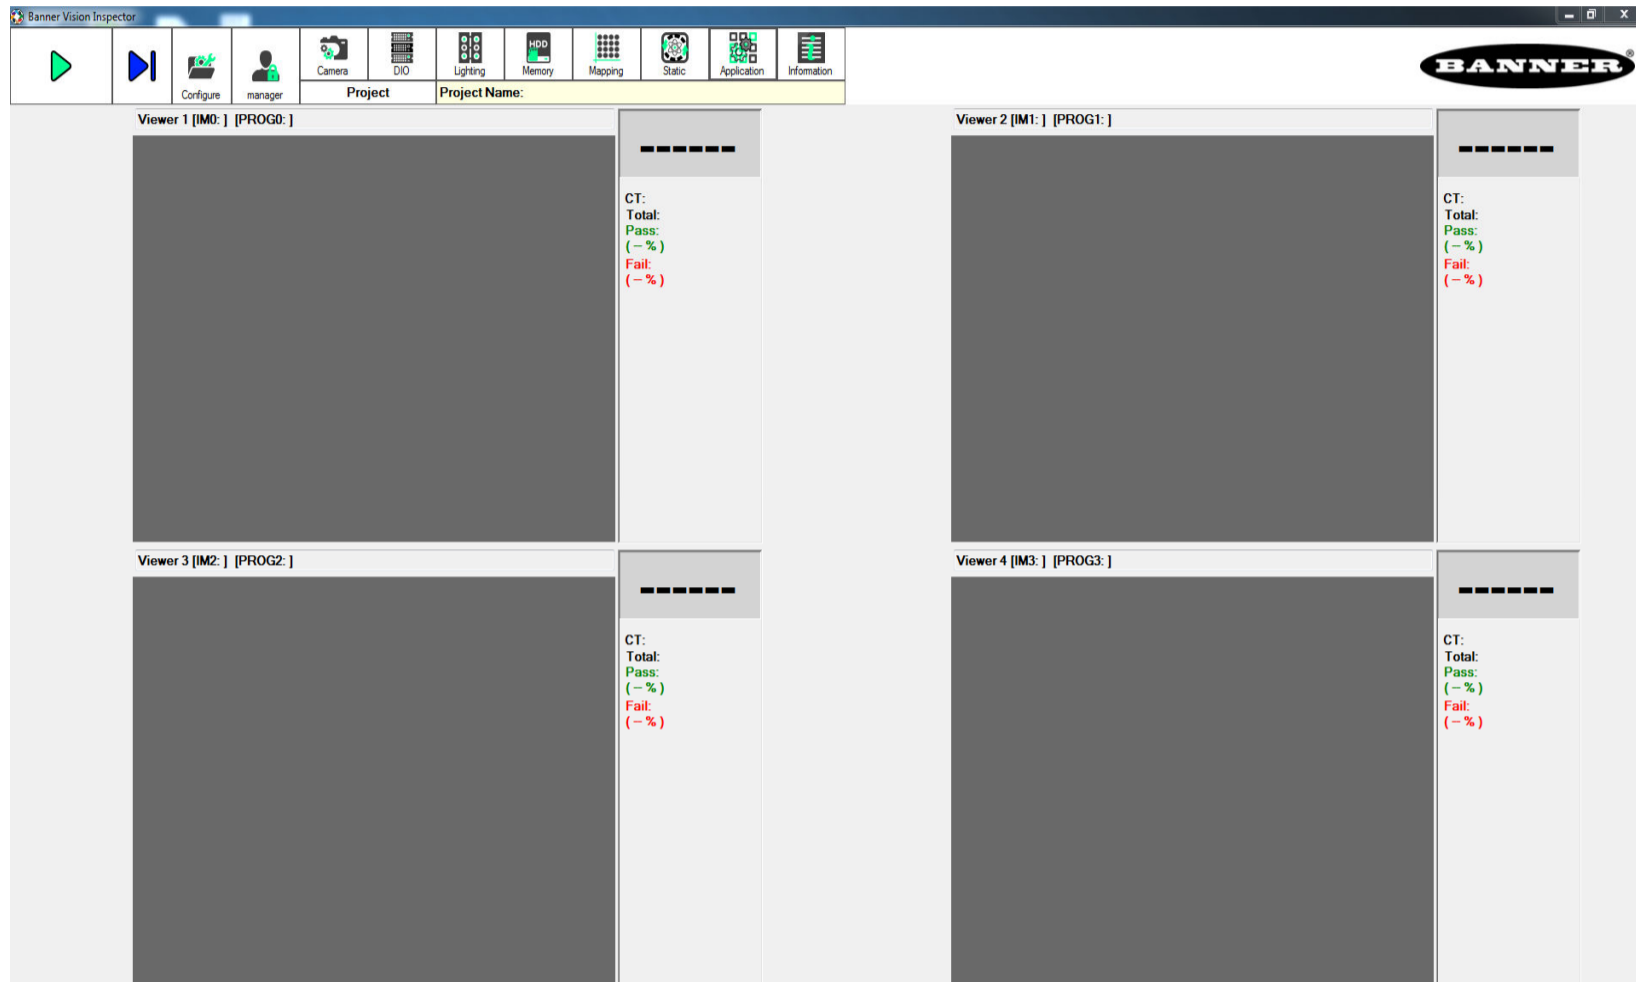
Banner Vision Inspector

Configure
manager
Camera
DIO
HDD
Lighting
Memory
Mapping
Static
Application
Information
Project
Project Name:

BANNER

Viewer 1 [IM0: ] [PROG0: ]
------
CT:
Total:
Pass:
( – % )
Fail:
( – % )

Viewer 2 [IM1: ] [PROG1: ]
------
CT:
Total:
Pass:
( – % )
Fail:
( – % )

Viewer 3 [IM2: ] [PROG2: ]
------
CT:
Total:
Pass:
( – % )
Fail:
( – % )

Viewer 4 [IM3: ] [PROG3: ]
------
CT:
Total:
Pass:
( – % )
Fail:
( – % )